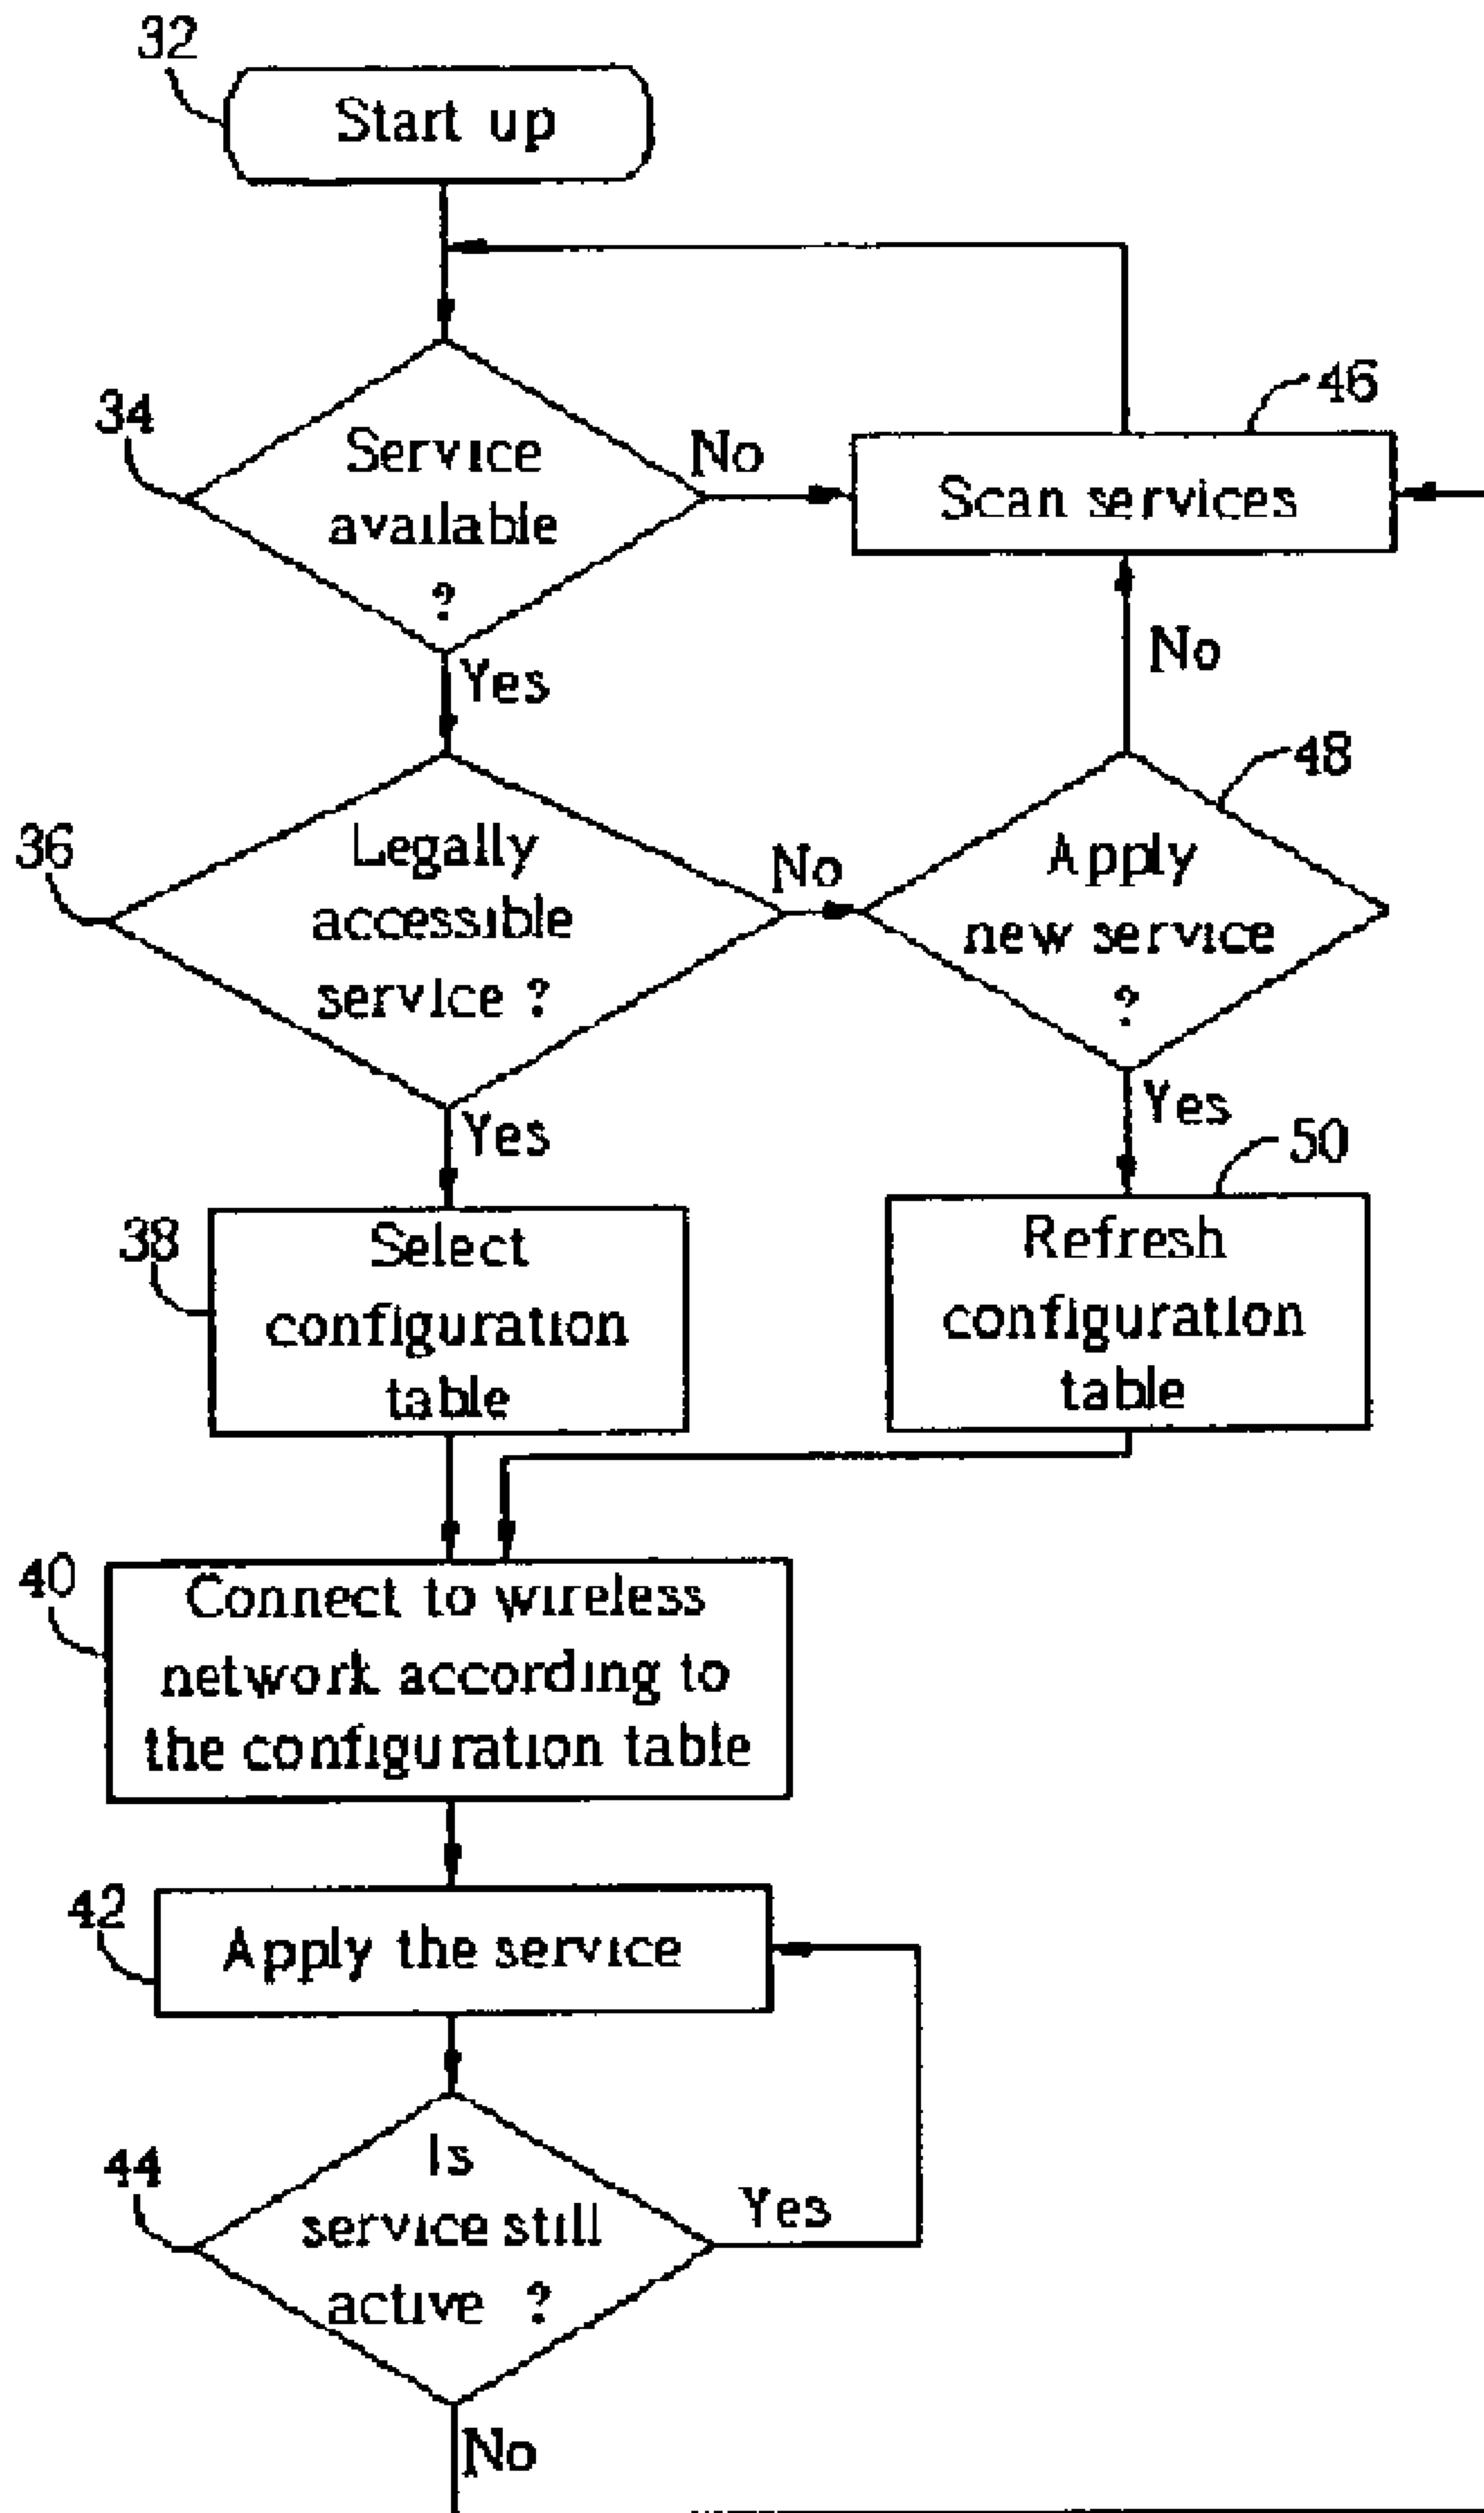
32
Start up

34
Service available ?
No
46
Scan services

Yes
No

36
Legally accessible service ?
No
48
Apply new service ?

Yes
Yes
50

38
Select configuration table

Refresh configuration table

40
Connect to wireless network according to the configuration table

42
Apply the service

44
Is service still active ?
Yes
No